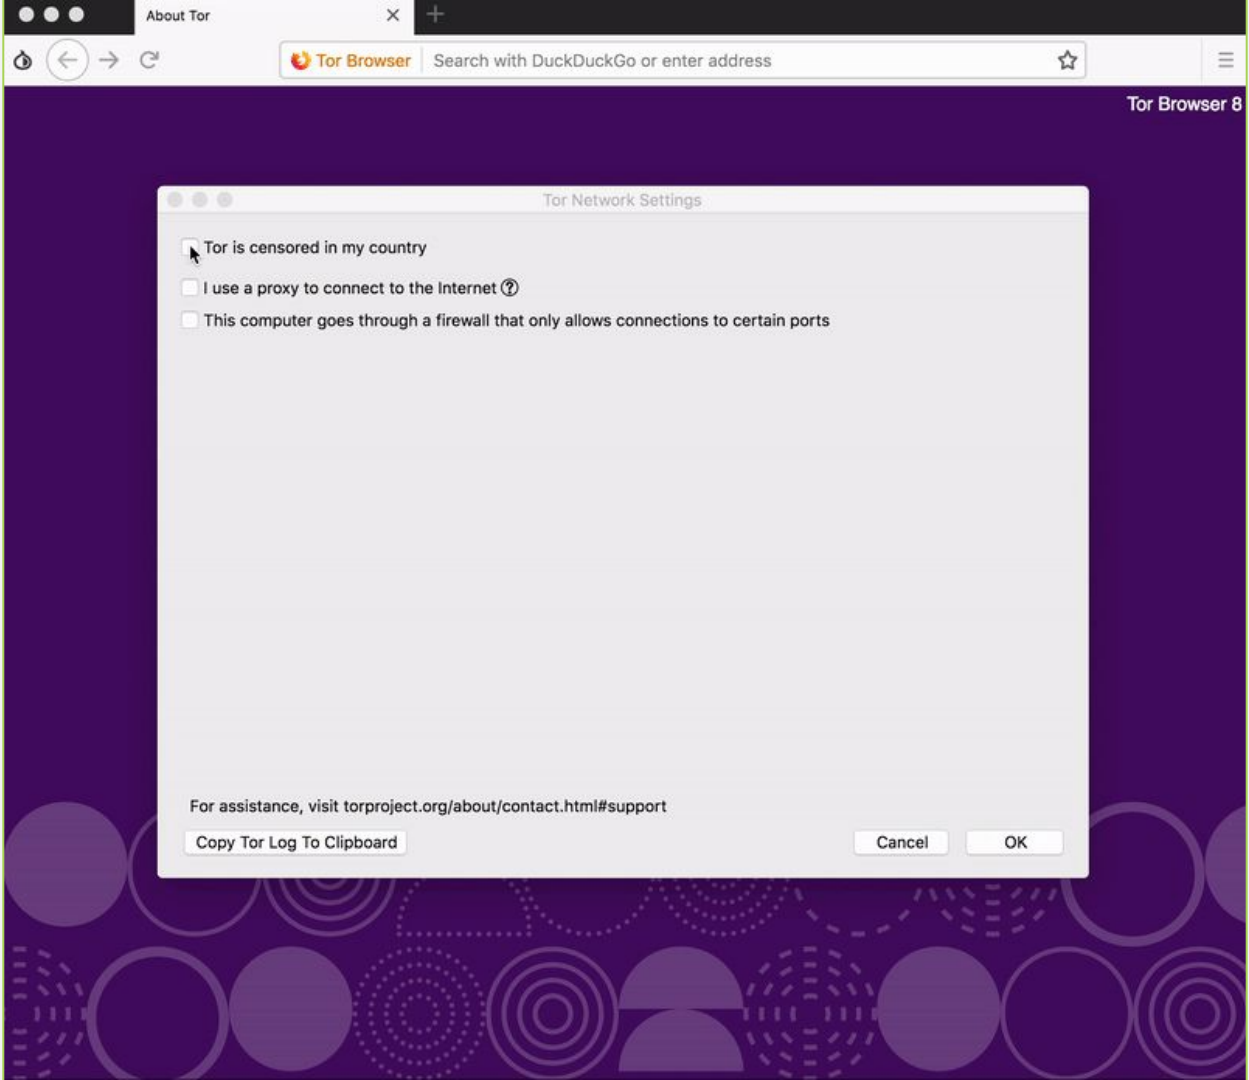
About Tor

Tor Browser Search with DuckDuckGo or enter address

Tor Browser 8

Tor Network Settings

Tor is censored in my country

I use a proxy to connect to the Internet ?

This computer goes through a firewall that only allows connections to certain ports

For assistance, visit torproject.org/about/contact.html#support

Copy Tor Log To Clipboard

Cancel

OK